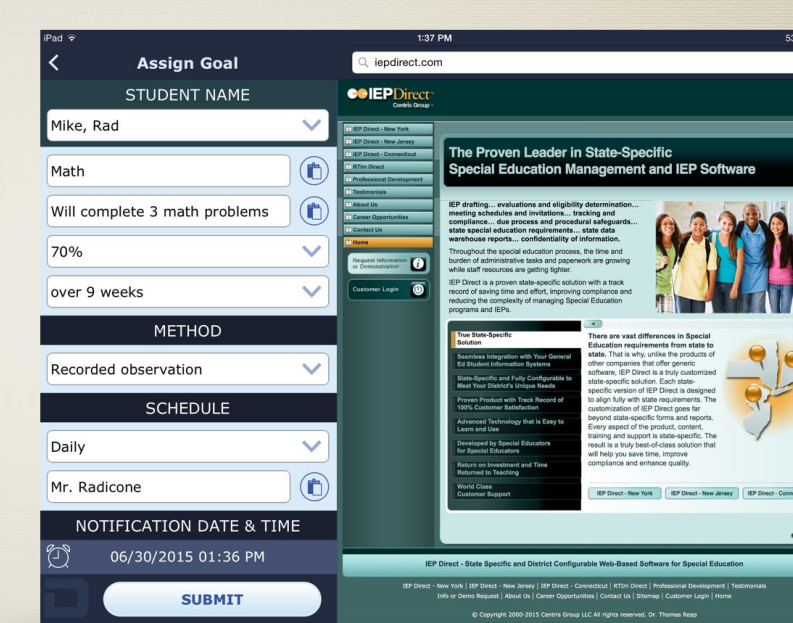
iPad
1:37 PM
53
Assign Goal
iepdirect.com
STUDENT NAME
Mike, Rad
Math
Will complete 3 math problems
70%
over 9 weeks
METHOD
Recorded observation
SCHEDULE
Daily
Mr. Radicone
NOTIFICATION DATE & TIME
06/30/2015 01:36 PM
SUBMIT

IEPDirect
Centris Group

IEP Direct - New York
IEP Direct - New Jersey
IEP Direct - Connecticut
RTIm Direct
Professional Development
Testimonials
About Us
Career Opportunities
Contact Us
Home
Request Information or Demonstration
Customer Login

The Proven Leader in State-Specific Special Education Management and IEP Software

IEP drafting... evaluations and eligibility determination... meeting schedules and invitations... tracking and compliance... due process and procedural safeguards... state special education requirements... state data warehouse reports... confidentiality of information.

Throughout the special education process, the time and burden of administrative tasks and paperwork are growing while staff resources are getting tighter.

IEP Direct is a proven state-specific solution with a track record of saving time and effort, improving compliance and reducing the complexity of managing Special Education programs and IEPs.

True State-Specific Solution
Seamless Integration with Your General Ed Student Information Systems
State-Specific and Fully Configurable to Meet Your District's Unique Needs
Proven Product with Track Record of 100% Customer Satisfaction
Advanced Technology that is Easy to Learn and Use
Developed by Special Educators for Special Educators
Return on Investment and Time Returned to Teaching
World Class Customer Support

There are vast differences in Special Education requirements from state to state. That is why, unlike the products of other companies that offer generic software, IEP Direct is a truly customized state-specific solution. Each state-specific version of IEP Direct is designed to align fully with state requirements. The customization of IEP Direct goes far beyond state-specific forms and reports. Every aspect of the product, content, training and support is state-specific. The result is a truly best-of-class solution that will help you save time, improve compliance and enhance quality.

IEP Direct - New York
IEP Direct - New Jersey
IEP Direct - Conn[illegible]

IEP Direct - State Specific and District Configurable Web-Based Software for Special Education

IEP Direct - New York | IEP Direct - New Jersey | IEP Direct - Connecticut | RTIm Direct | Professional Development | Testimonials
Info or Demo Request | About Us | Career Opportunities | Contact Us | Sitemap | Customer Login | Home

© Copyright 2000-2015 Centris Group LLC All rights reserved. Dr. Thomas Reap